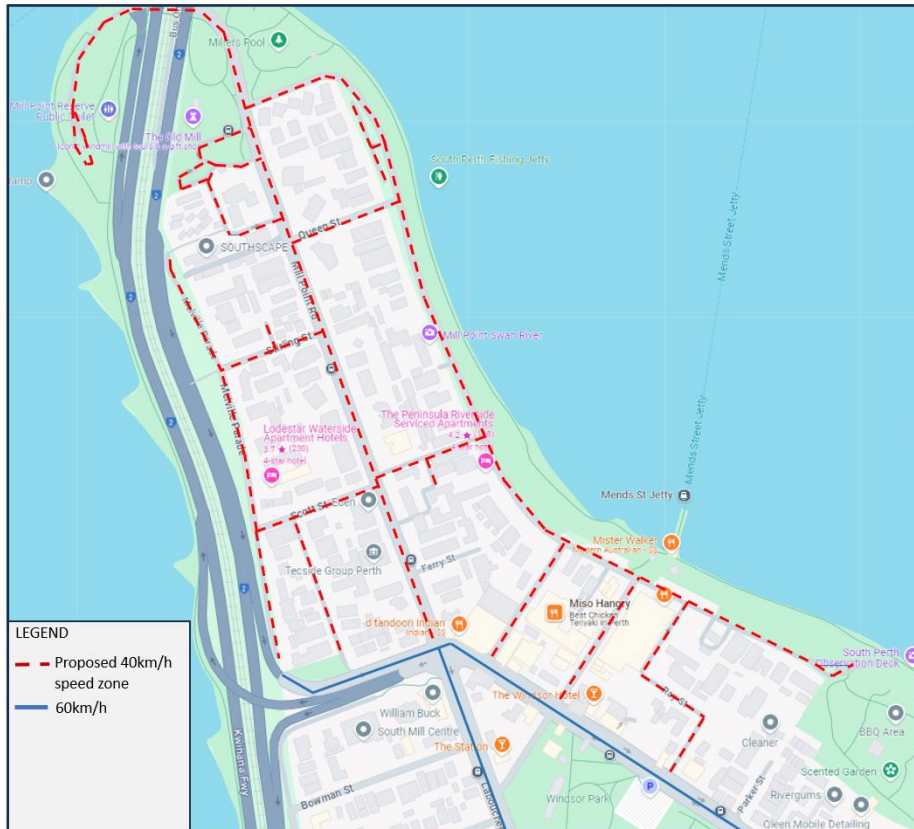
Millers Pool
Mill Point Reserve Public Toilet
The Old Mill
South Perth Fishing Jetty
Queen St
SOUTHSCAPE
Mill Point Rd
Mends Street Jetty
Mill Point Swan River
Stirling St
Lodestar Waterside Apartment Hotels
3.7 ★ (230)
4-star hotel
The Peninsula Riverside Serviced Apartments
4.2 ★
Mill Point Rd
Mends Street Jetty
Mends St Jetty
Scott St
Mister Walker
Modern Australian · $$
Tecside Group Perth
Ferry St
Miso Hangry
Best Chicken Teriyaki in Perth
d tandoori Indian
Indian · $$
South Perth Observation Deck
LEGEND
Proposed 40km/h speed zone
60km/h
William Buck
The Windsor Hotel
South Mill Centre
The Station
Cleaner
BBQ Area
Scented Garden
Kwinana Fwy
Bowman St
Windsor Park
Parker St
Rivergums
Oleen Mobile Detailing